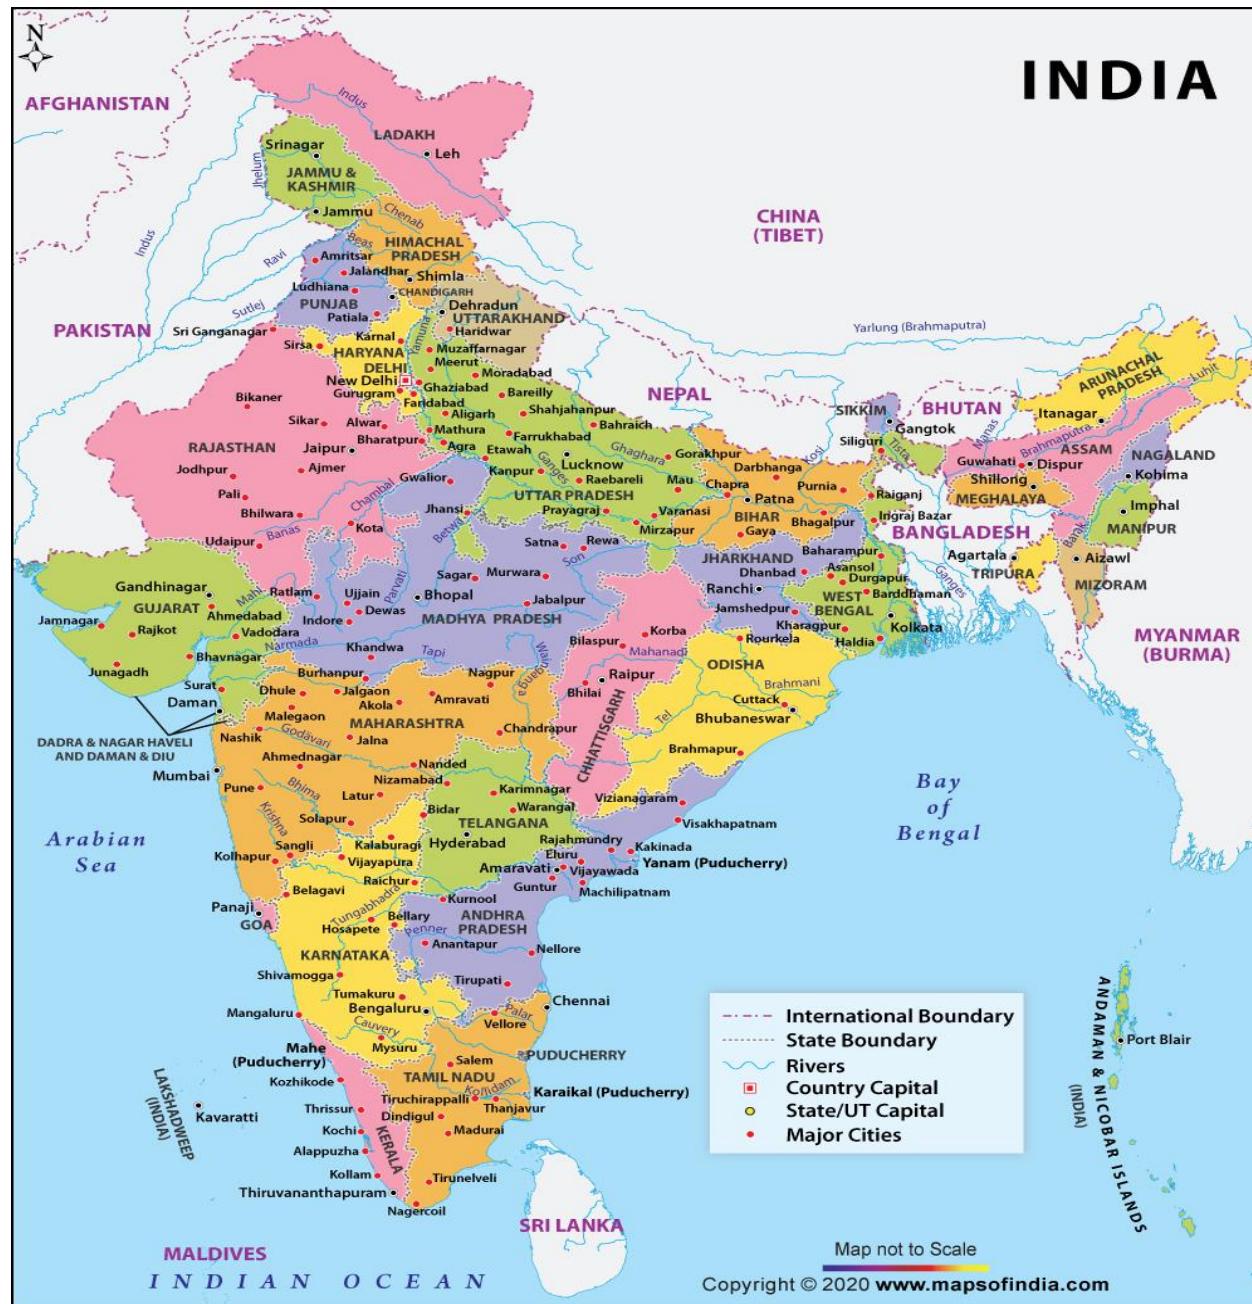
N

INDIA

AFGHANISTAN

LADAKH
Leh
Srinagar
JAMMU & KASHMIR
Jammu
Jhelum
Indus
Chenab
CHINA (TIBET)
Beas
HIMACHAL PRADESH
Ravi
Amritsar
Jalandhar
Shimla
Ludhiana
CHANDIGARH
PUNJAB
Sutlej
Dehradun
Patiala
UTTARAKHAND
PAKISTAN
Sri Ganganagar
Karnal
Haridwar
Yarlung (Brahmaputra)
Sirsa
HARYANA
Yamuna
Muzaffarnagar
DELHI
Meerut
Moradabad
New Delhi
Ghaziabad
ARUNACHAL PRADESH
Gurugram
Faridabad
Bareilly
NEPAL
Luhit
Bikaner
Aligarh
Shahjahanpur
SIKKIM
BHUTAN
Itanagar
Sikar
Alwar
Mathura
Bahraich
Gangtok
Bharatpur
Farrukhabad
Siliguri
Brahmaputra
RAJASTHAN
Jaipur
Agra
Etawah
Ghaghara
Gorakhpur
Kosi
Tista
Manas
ASSAM
NAGALAND
Jodhpur
Ajmer
Gwalior
Kanpur
Lucknow
Darbhanga
Guwahati
Dispur
Kohima
Ganges
Raebareli
Mau
Chapra
Purnia
Shillong
Pali
Chambal
UTTAR PRADESH
Patna
Raiganj
MEGHALAYA
Imphal
Bhilwara
Jhansi
Prayagraj
Varanasi
BIHAR
Bhagalpur
Ingraj Bazar
Banas
Kota
Betwa
Mirzapur
Gaya
BANGLADESH
MANIPUR
Udaipur
Barak
Satna
Rewa
JHARKHAND
Baharampur
Agartala
Aizawl
Son
Dhanbad
Asansol
Gandhinagar
Mahi
Ratlam
Ujjain
Sagar
Murwara
Ranchi
Durgapur
TRIPURA
MIZORAM
Parvati
Bhopal
Jabalpur
Jamshedpur
WEST BENGAL
Barddhaman
GUJARAT
Ahmedabad
Dewas
Ganges
Jamnagar
Rajkot
Vadodara
Indore
MADHYA PRADESH
Korba
Kharagpur
Kolkata
MYANMAR (BURMA)
Narmada
Khandwa
Tapi
Bilaspur
Rourkela
Haldia
Bhavnagar
Wainganga
Mahanadi
Junagadh
Surat
Burhanpur
Nagpur
ODISHA
Daman
Dhule
Jalgaon
Raipur
Brahmani
Amravati
Bhilai
Akola
Cuttack
DADRA & NAGAR HAVELI AND DAMAN & DIU
Malegaon
MAHARASHTRA
Chandrapur
CHHATTISGARH
Bhubaneswar
Nashik
Godavari
Jalna
Tel
Ahmednagar
Brahmapur
Mumbai
Nanded
Nizamabad
Bay of Bengal
Pune
Bhima
Latur
Karimnagar
Warangal
Vizianagaram
Bidar
Krishna
Solapur
TELANGANA
Visakhapatnam
Arabian Sea
Sangli
Kalaburagi
Hyderabad
Rajahmundry
Kakinada
Kolhapur
Vijayapura
Eluru
Yanam (Puducherry)
Amaravati
Vijayawada
Raichur
Guntur
Machilipatnam
Belagavi
Tungabhadra
Kurnool
Panaji
GOA
Bellary
ANDHRA PRADESH
Hospete
Penner
Anantapur
Nellore
KARNATAKA
Shivamogga
Tirupati
Tumakuru
Chennai
Mangaluru
Bengaluru
Palar
Vellore
Cauvery
Mahe (Puducherry)
Mysuru
Salem
PUDUCHERRY
Kozhikode
TAMIL NADU
Kollidam
Karaikal (Puducherry)
LAKSHADWEEP (INDIA)
Kavaratti
Thrissur
Tiruchirappalli
Dindigul
Thanjavur
Kochi
KERALA
Madurai
Alappuzha
Kollam
Tirunelveli
Thiruvananthapuram
Nagercoil
SRI LANKA
MALDIVES
INDIAN OCEAN
ANDAMAN & NICOBAR ISLANDS (INDIA)
Port Blair

International Boundary
State Boundary
Rivers
Country Capital
State/UT Capital
Major Cities

Map not to Scale
Copyright © 2020 www.mapsofindia.com